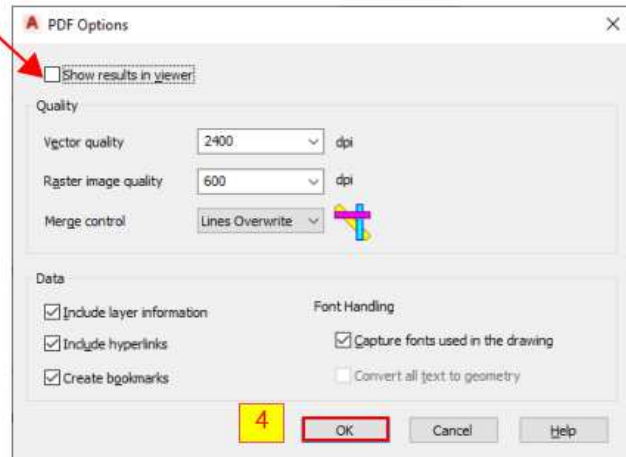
PDF Options

Show results in viewer

Quality

Vector quality 2400 dpi

Raster image quality 600 dpi

Merge control Lines Overwrite

Data

Include layer information

Include hyperlinks

Create bookmarks

Font Handling

Capture fonts used in the drawing

Convert all text to geometry

4

OK

Cancel

Help